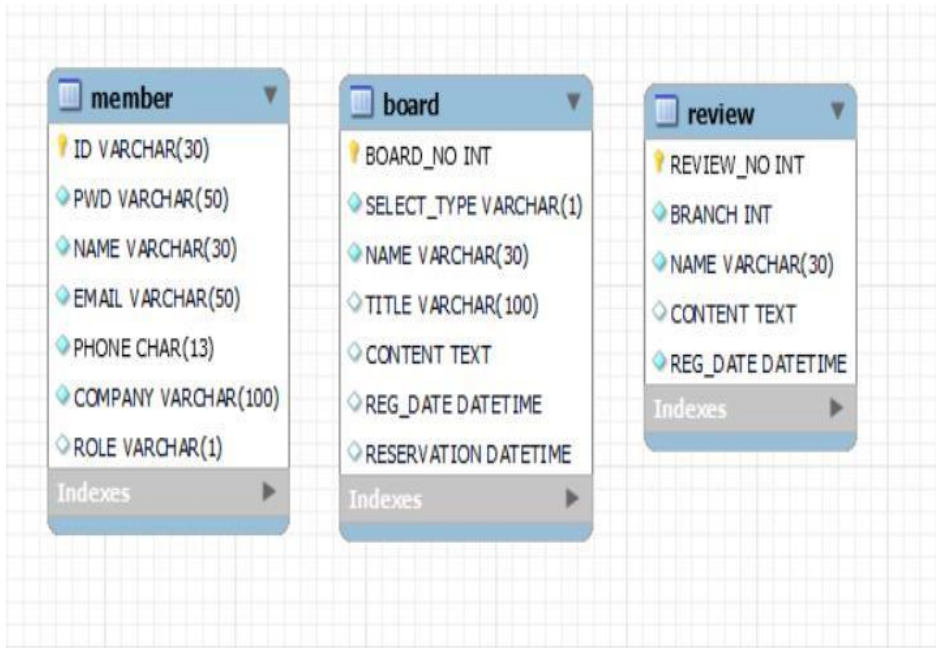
member
ID VARCHAR(30)
PWD VARCHAR(50)
NAME VARCHAR(30)
EMAIL VARCHAR(50)
PHONE CHAR(13)
COMPANY VARCHAR(100)
ROLE VARCHAR(1)
Indexes

board
BOARD_NO INT
SELECT_TYPE VARCHAR(1)
NAME VARCHAR(30)
TITLE VARCHAR(100)
CONTENT TEXT
REG_DATE DATETIME
RESERVATION DATETIME
Indexes

review
REVIEW_NO INT
BRANCH INT
NAME VARCHAR(30)
CONTENT TEXT
REG_DATE DATETIME
Indexes